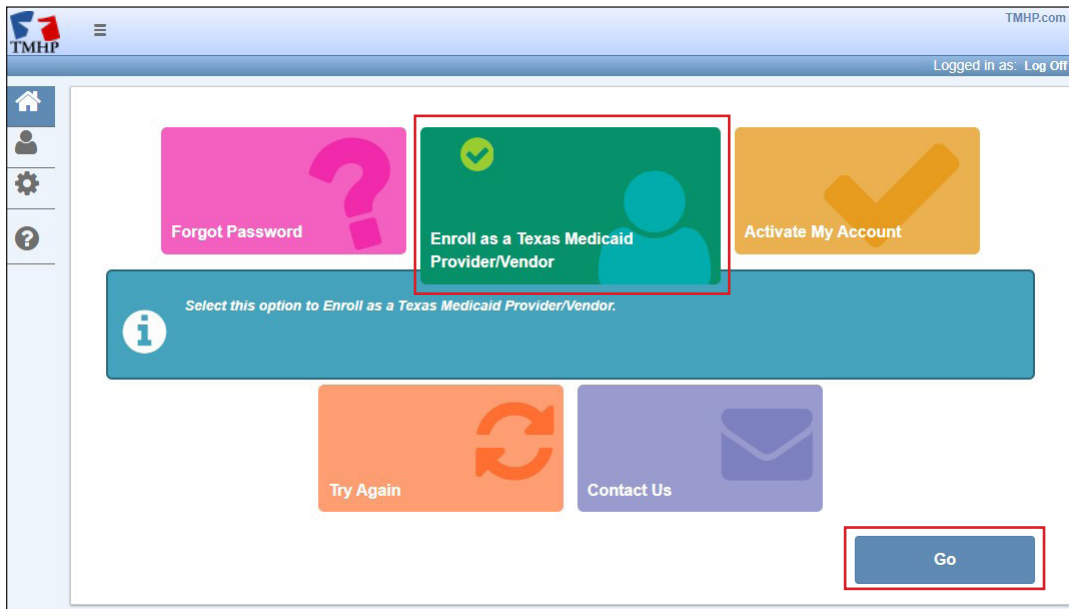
TMHP

TMHP.com

Logged in as: Log Off

Forgot Password

Enroll as a Texas Medicaid Provider/Vendor

Activate My Account

Select this option to Enroll as a Texas Medicaid Provider/Vendor.

Try Again

Contact Us

Go